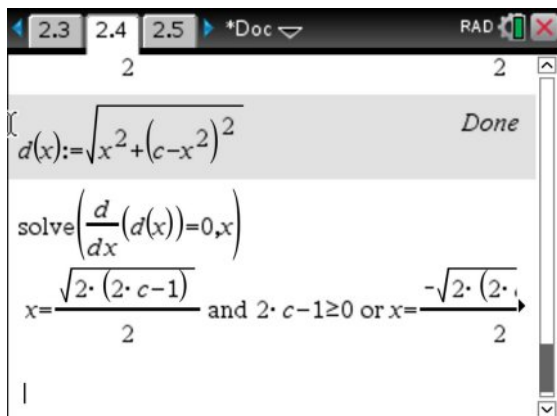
2.3 2.4 2.5 *Doc RAD

2 2

$d(x):=\sqrt{x^2+(c-x^2)^2}$ Done

$\text{solve}\left(\frac{d}{dx}(d(x))=0,x\right)$

$x=\frac{\sqrt{2\cdot(2\cdot c-1)}}{2}$ and $2\cdot c-1\geq0$ or $x=\frac{-\sqrt{2\cdot(2\cdot}}{2}$ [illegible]